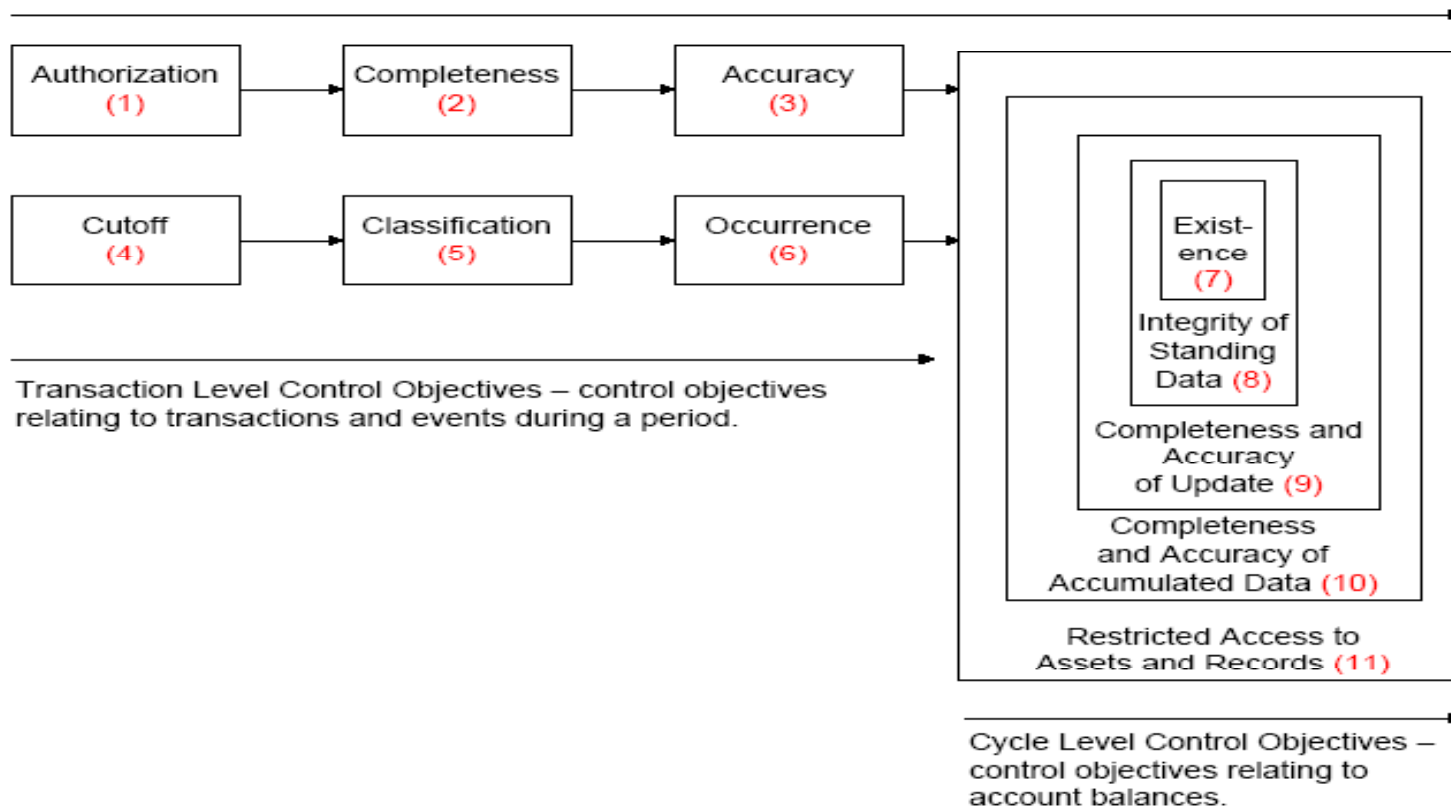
Authorization
(1)

Completeness
(2)

Accuracy
(3)

Cutoff
(4)

Classification
(5)

Occurrence
(6)

Existence
(7)

Integrity of Standing Data (8)

Completeness and Accuracy of Update (9)

Completeness and Accuracy of Accumulated Data (10)

Restricted Access to Assets and Records (11)

Transaction Level Control Objectives – control objectives relating to transactions and events during a period.

Cycle Level Control Objectives – control objectives relating to account balances.